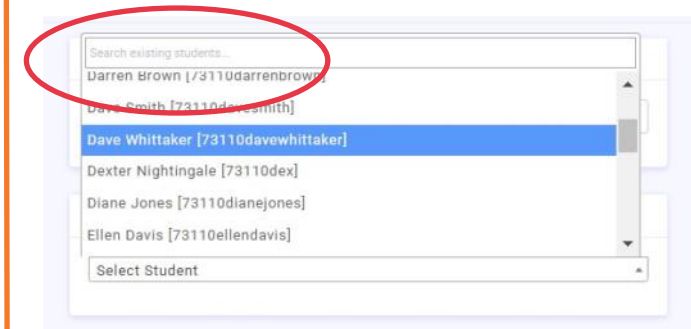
Search existing students...

Darren Brown [73110darrenbrown]

Dave Smith [73110davesmith]

Dave Whittaker [73110davewhittaker]

Dexter Nightingale [73110dex]

Diane Jones [73110dianejones]

Ellen Davis [73110ellendavis]

Select Student